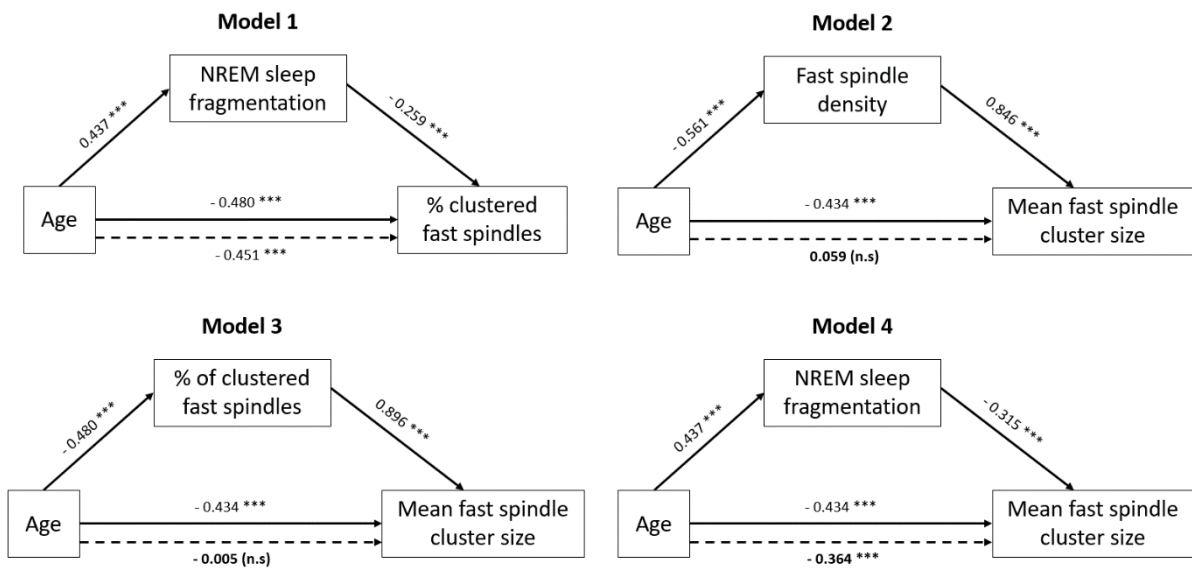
**Model 1**

NREM sleep fragmentation

0.437 ***

-0.259 ***

Age

- 0.480 ***

- 0.451 ***

% clustered fast spindles

**Model 2**

Fast spindle density

-0.561 ***

0.846 ***

Age

- 0.434 ***

**0.059 (n.s)**

Mean fast spindle cluster size

**Model 3**

% of clustered fast spindles

- 0.480 ***

0.896 ***

Age

- 0.434 ***

**- 0.005 (n.s)**

Mean fast spindle cluster size

**Model 4**

NREM sleep fragmentation

0.437 ***

-0.315 ***

Age

- 0.434 ***

**- 0.364 *****

Mean fast spindle cluster size